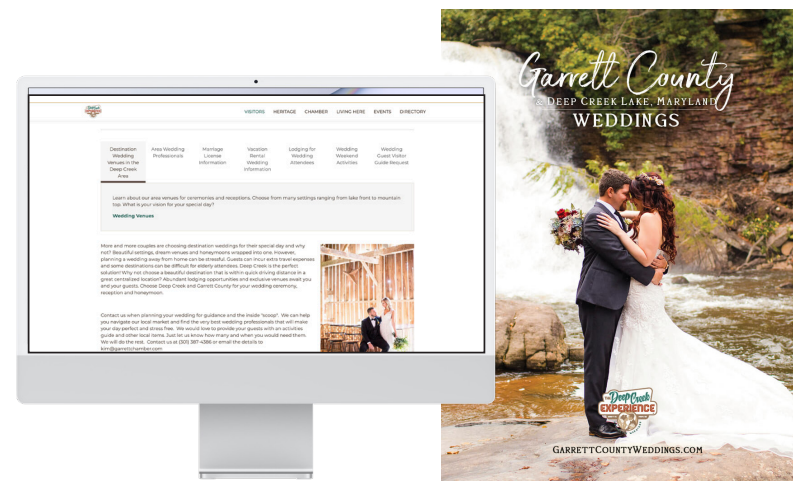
VISITORS HERITAGE CHAMBER LIVING HERE EVENTS DIRECTORY

Destination Wedding Venues in the Deep Creek Area

Area Wedding Professionals

Marriage License Information

Vacation Rental Wedding Information

Lodging for Wedding Attendees

Wedding Weekend Activities

Wedding Guest Visitor Guide Request

Learn about our area venues for ceremonies and receptions. Choose from many settings ranging from lake front to mountain top. What is your vision for your special day?

Wedding Venues

More and more couples are choosing destination weddings for their special day and why not? Beautiful settings, dream venues and honeymoons wrapped into one. However, planning a wedding away from home can be stressful. Guests can incur extra travel expenses and some destinations can be difficult for elderly attendees. Deep Creek is the perfect solution! Why not choose a beautiful destination that is within quick driving distance in a great centralized location? Abundant lodging opportunities and exclusive venues await you and your guests. Choose Deep Creek and Garrett County for your wedding ceremony, reception and honeymoon.

Contact us when planning your wedding for guidance and the inside "scoop". We can help you navigate our local market and find the very best wedding professionals that will make your day perfect and stress free. We would love to provide your guests with an activities guide and other local items. Just let us know how many and when you would need them. We will do the rest. Contact us at (301) 387-4386 or email the details to kim@garrettchamber.com

Garrett County
& Deep Creek Lake, Maryland
WEDDINGS

The Deep Creek EXPERIENCE

GARRETTCOUNTYWEDDINGS.COM